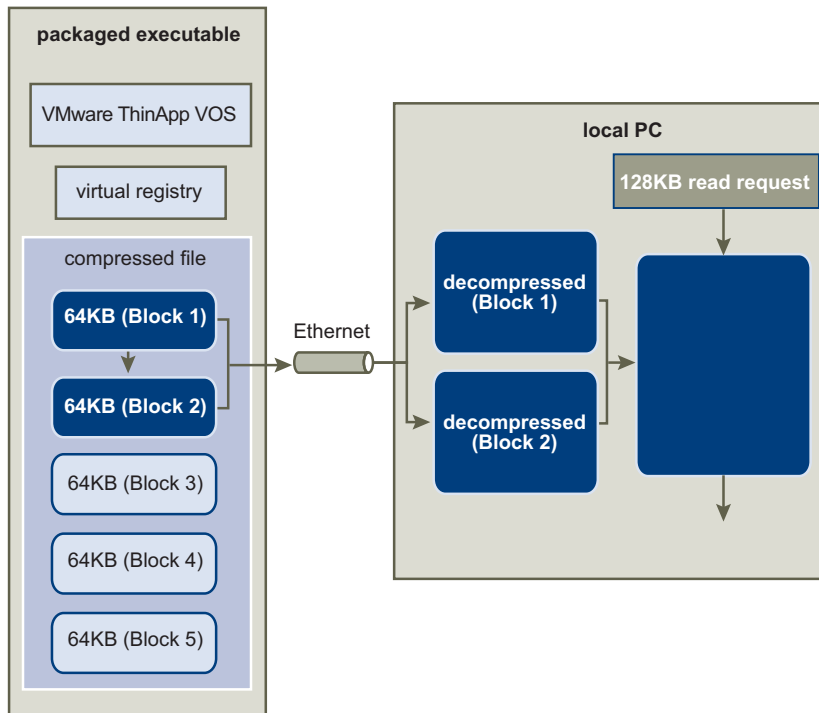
packaged executable

VMware ThinApp VOS

virtual registry

compressed file

64KB (Block 1)

64KB (Block 2)

64KB (Block 3)

64KB (Block 4)

64KB (Block 5)

Ethernet

local PC

128KB read request

decompressed (Block 1)

decompressed (Block 2)